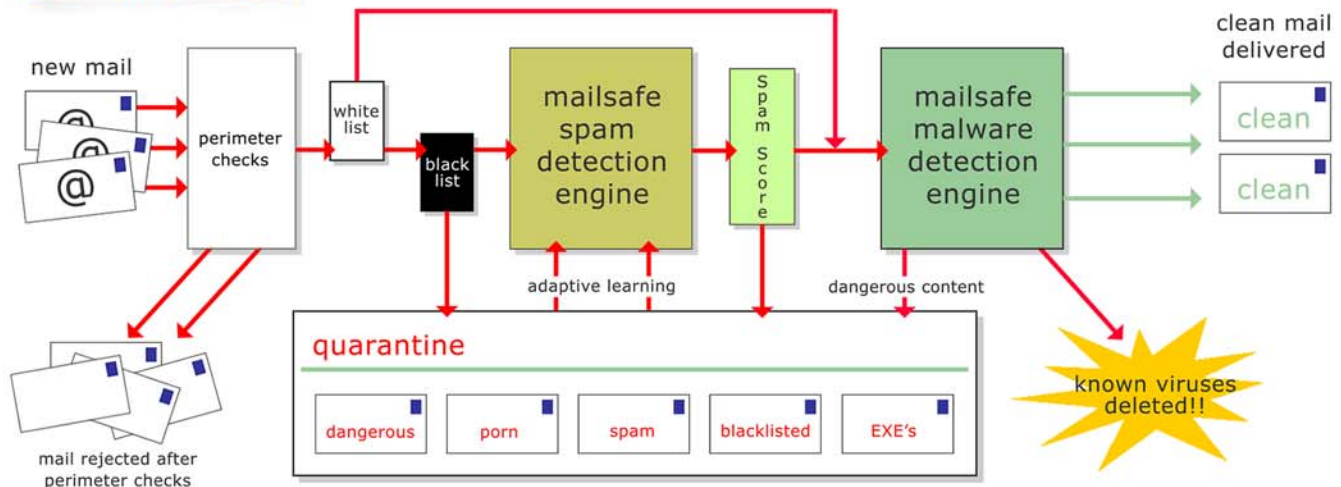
new mail

@

@

@

perimeter checks

white list

black list

mailsafe spam detection engine

Spam Score

mailsafe malware detection engine

clean mail delivered

clean

clean

adaptive learning

dangerous content

quarantine

dangerous

porn

spam

blacklisted

EXE's

known viruses deleted!!

mail rejected after perimeter checks